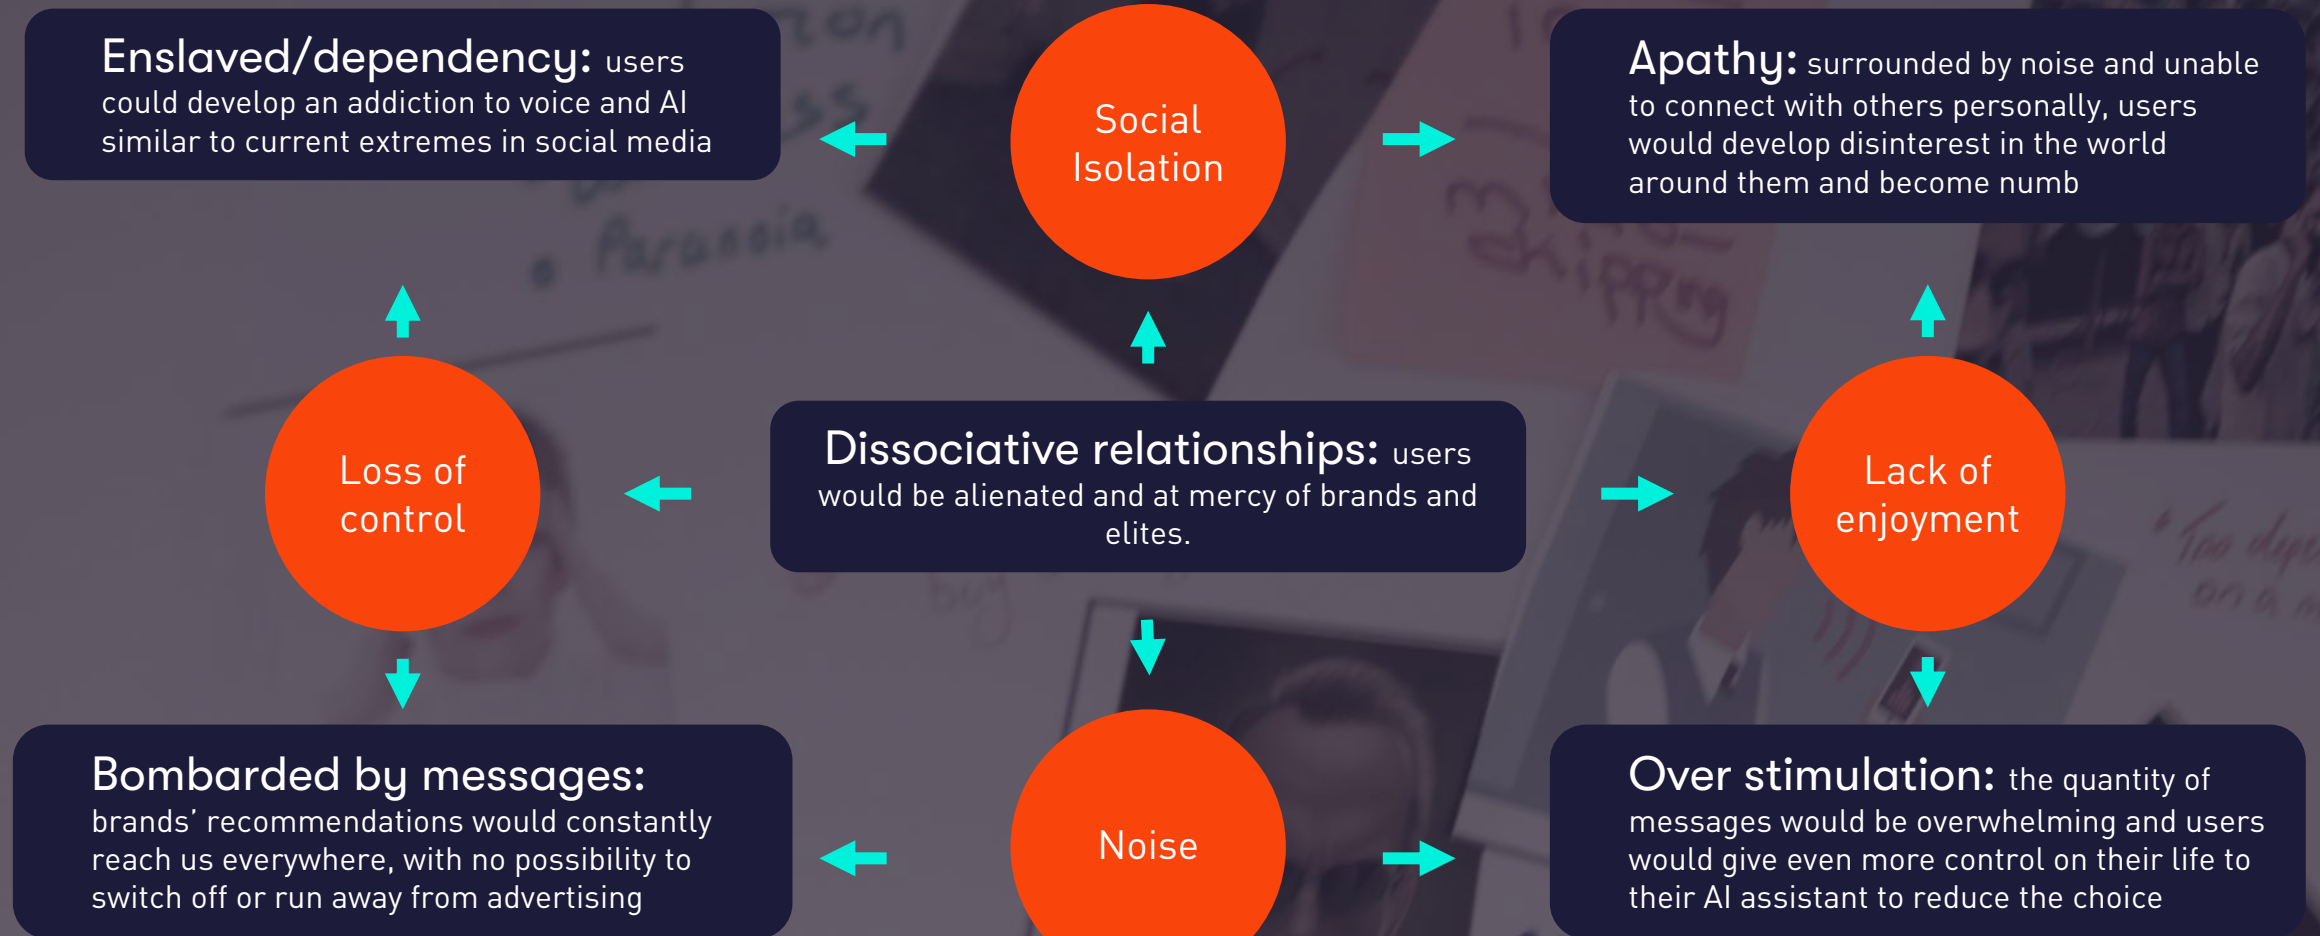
Enslaved/dependency: users could develop an addiction to voice and AI similar to current extremes in social media

Social Isolation

Apathy: surrounded by noise and unable to connect with others personally, users would develop disinterest in the world around them and become numb

Loss of control

Dissociative relationships: users would be alienated and at mercy of brands and elites.

Lack of enjoyment

Bombarded by messages: brands' recommendations would constantly reach us everywhere, with no possibility to switch off or run away from advertising

Noise

Over stimulation: the quantity of messages would be overwhelming and users would give even more control on their life to their AI assistant to reduce the choice